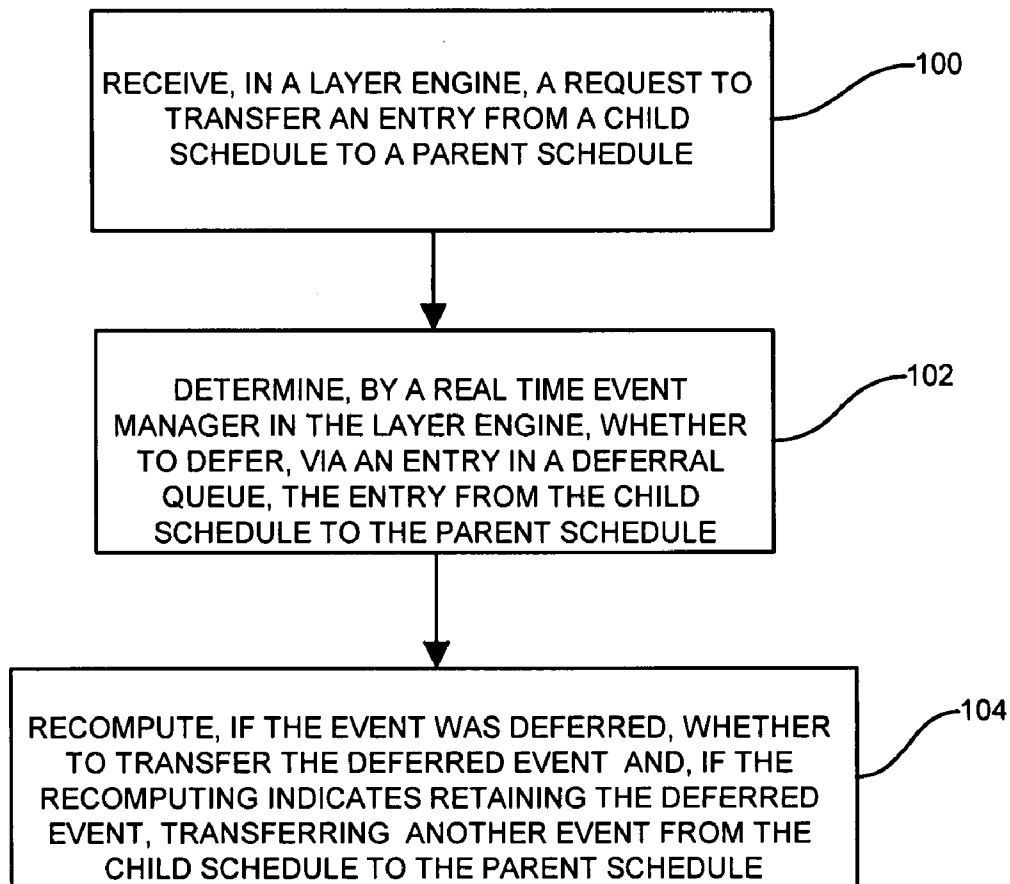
RECEIVE, IN A LAYER ENGINE, A REQUEST TO TRANSFER AN ENTRY FROM A CHILD SCHEDULE TO A PARENT SCHEDULE

100

DETERMINE, BY A REAL TIME EVENT MANAGER IN THE LAYER ENGINE, WHETHER TO DEFER, VIA AN ENTRY IN A DEFERRAL QUEUE, THE ENTRY FROM THE CHILD SCHEDULE TO THE PARENT SCHEDULE

102

RECOMPUTE, IF THE EVENT WAS DEFERRED, WHETHER TO TRANSFER THE DEFERRED EVENT AND, IF THE RECOMPUTING INDICATES RETAINING THE DEFERRED EVENT, TRANSFERRING ANOTHER EVENT FROM THE CHILD SCHEDULE TO THE PARENT SCHEDULE

104